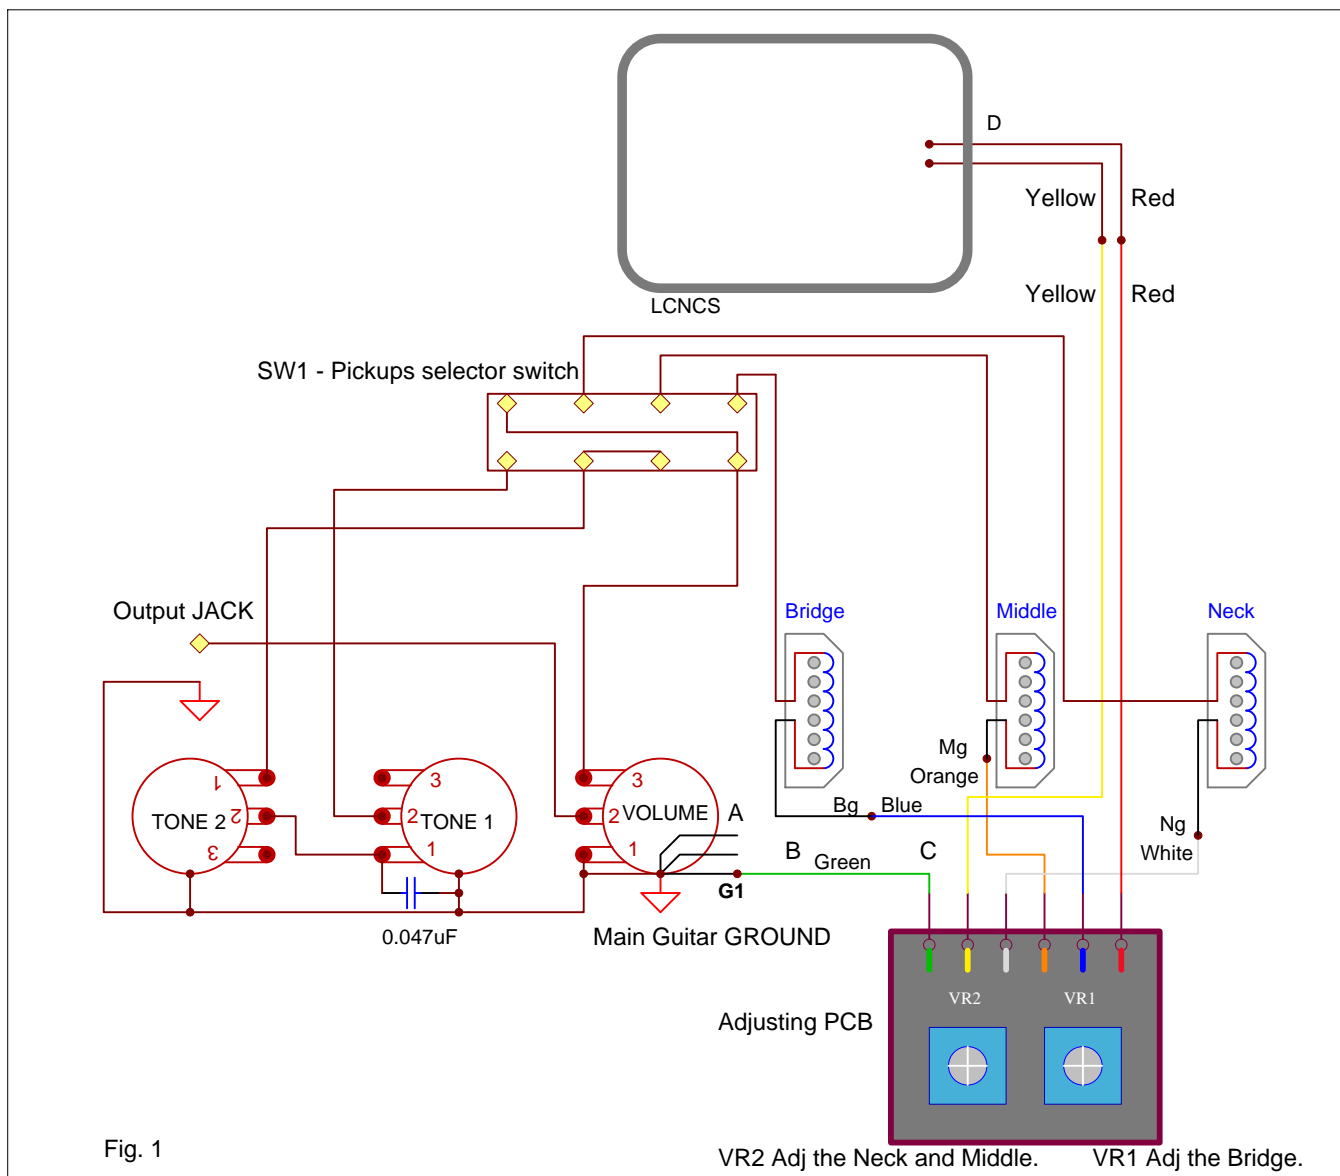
D

Yellow Red

LCNCS

Yellow Red

SW1 - Pickups selector switch

Bridge

Middle

Neck

Output JACK

Mg

Orange

Bg Blue

Ng

White

1

TONE 2 2

3

3

2 TONE 1

1

3

2 VOLUME A

1

B Green C

G1

0.047uF

Main Guitar GROUND

VR2 VR1

Adjusting PCB

Fig. 1

VR2 Adj the Neck and Middle. VR1 Adj the Bridge.